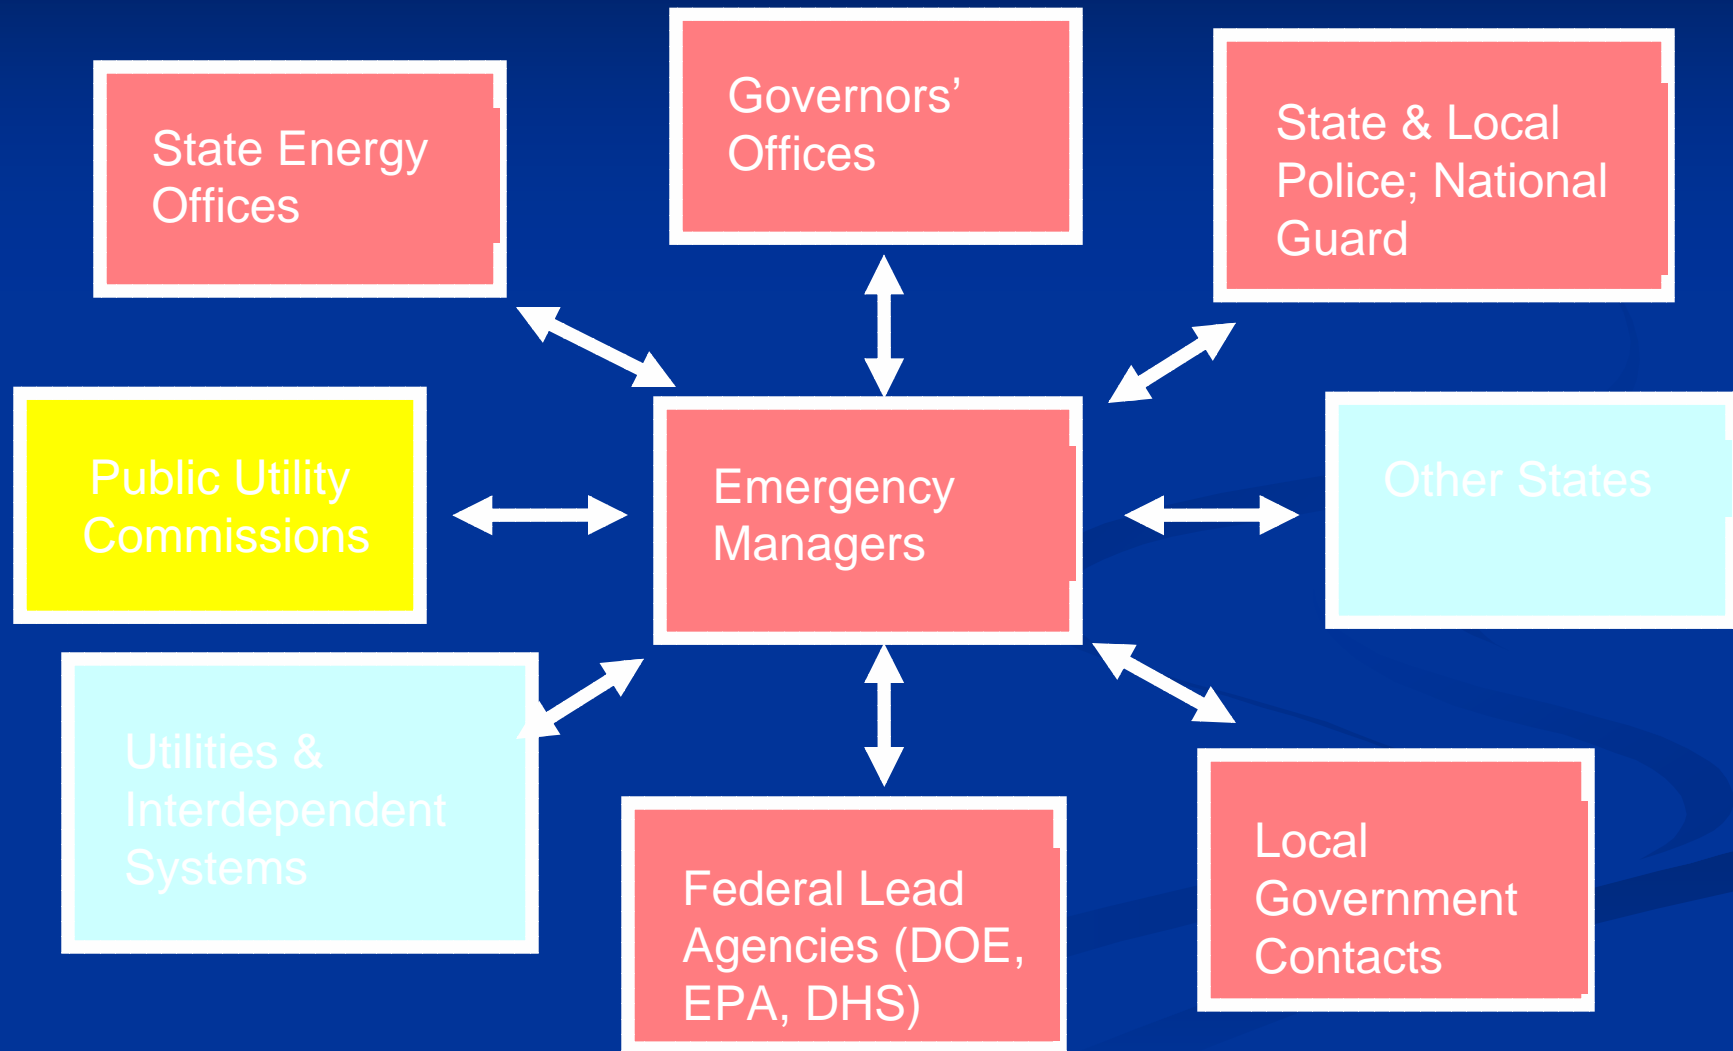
State Energy Offices

Governors' Offices

State & Local Police; National Guard

Public Utility Commissions

Emergency Managers

Other States

Utilities & Interdependent Systems

Federal Lead Agencies (DOE, EPA, DHS)

Local Government Contacts